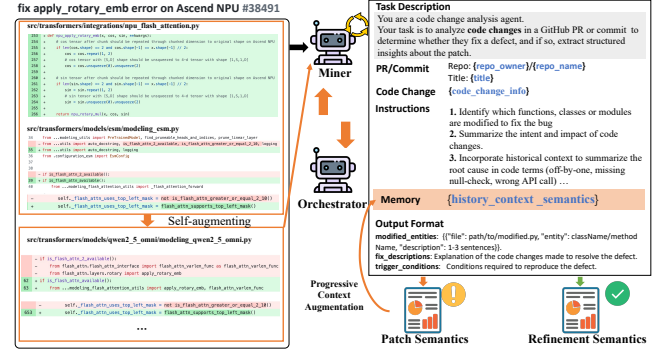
fix apply_rotary_emb error on Ascend NPU #38491

src/transformers/integrations/npu_flash_attention.py

def npu_apply_rotary_emb(x, cos, sin, **kwargs):
# cos tensor after chunk should be repeated through chunked dimension to original shape on Ascend NPU
if len(cos.shape) == 2 and cos.shape[-1] == x.shape[-1] // 2:
cos = cos.repeat(1, 2)
# cos tensor with [S,D] shape should be unsqueezed to 4-d tensor with shape [1,S,1,D]
cos = cos.unsqueeze(0).unsqueeze(2)

# sin tensor after chunk should be repeated through chunked dimension to original shape on Ascend NPU
if len(sin.shape) == 2 and sin.shape[-1] == x.shape[-1] // 2:
sin = sin.repeat(1, 2)
# sin tensor with [S,D] shape should be unsqueezed to 4-d tensor with shape [1,S,1,D]
sin = sin.unsqueeze(0).unsqueeze(2)

return npu_rotary_mul(x, cos, sin)

src/transformers/models/esm/modeling_esm.py

from ...modeling_utils import PreTrainedModel, find_pruneable_heads_and_indices, prune_linear_layer
from ...utils import auto_docstring, is_flash_attn_2_available, is_flash_attn_greater_or_equal_2_10, logging
from ...utils import auto_docstring, logging
from .configuration_esm import EsmConfig

if is_flash_attn_2_available():
if is_flash_attn_available():
from ...modeling_flash_attention_utils import _flash_attention_forward

self._flash_attn_uses_top_left_mask = not is_flash_attn_greater_or_equal_2_10()
self._flash_attn_uses_top_left_mask = flash_attn_supports_top_left_mask()

Self-augmenting

src/transformers/models/qwen2_5_omni/modeling_qwen2_5_omni.py

if is_flash_attn_2_available():
from flash_attn.flash_attn_interface import flash_attn_varlen_func as flash_attn_varlen_func
from flash_attn.layers.rotary import apply_rotary_emb
if is_flash_attn_available():
from ...modeling_flash_attention_utils import apply_rotary_emb, flash_attn_varlen_func

self._flash_attn_uses_top_left_mask = not is_flash_attn_greater_or_equal_2_10()
self._flash_attn_uses_top_left_mask = flash_attn_supports_top_left_mask()

...

Miner

Orchestrator

Progressive Context Augmentation

Task Description
You are a code change analysis agent.
Your task is to analyze code changes in a GitHub PR or commit to determine whether they fix a defect and if so, extract structured insights about the patch.

PR/Commit
Repo: {repo_owner}/{repo_name}
Title: {title}

Code Change
{code_change_info}

Instructions
1. Identify which functions, classes or modules are modified to fix the bug
2. Summarize the intent and impact of code changes.
3. Incorporate historical context to summarize the root cause in code terms (off-by-one, missing null-check, wrong API call) ...

Memory
{history_context _semantics}

Output Format
modified_entities: {{"file": path/to/modified.py, "entity": className/method Name, "description": 1-3 sentences}}.
fix_descriptions: Explanation of the code changes made to resolve the defect.
trigger_conditions: Conditions required to reproduce the defect.

Patch Semantics

Refinement Semantics